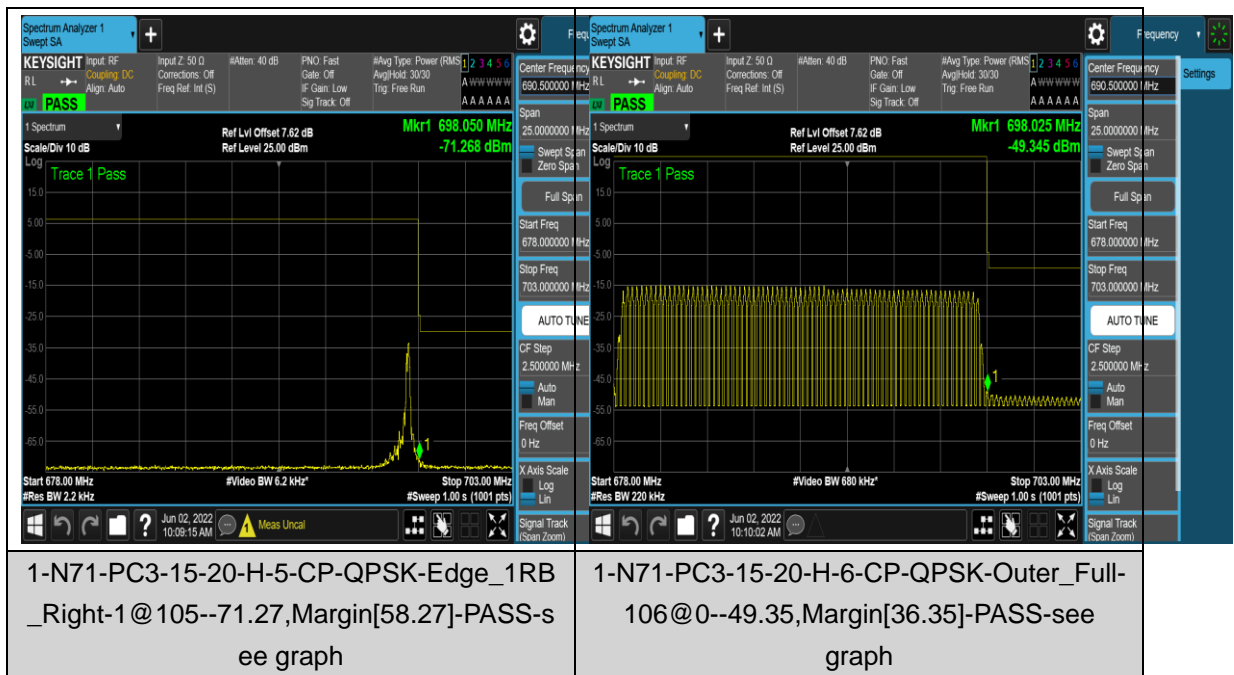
Spectrum Analyzer 1
Swept SA

Freq

KEYSIGHT Input: RF
Coupling: DC
Align: Auto
Input Z: 50 Ω
Corrections: Off
Freq Ref: Int (S)
#Atten: 40 dB
PNO: Fast
Gate: Off
IF Gain: Low
Sig Track: Off
#Avg Type: Power (RMS)
Avg|Hold: 30/30
Trig: Free Run
1 2 3 4 5 6
A WWWWW
A A A A A A
RL
PASS

1 Spectrum
Scale/Div 10 dB
Log
Ref Lvl Offset 7.62 dB
Ref Level 25.00 dBm
Mkr1 698.050 MHz
-71.268 dBm

Trace 1 Pass

15.0
5.00
-5.00
-15.0
-25.0
-35.0
-45.0
-55.0
-65.0

Start 678.00 MHz
#Res BW 2.2 kHz
#Video BW 6.2 kHz*
Stop 703.00 MHz
#Sweep 1.00 s (1001 pts)

Jun 02, 2022
10:09:15 AM
Meas Uncal

Center Frequency
690.500000 MHz
Span
25.000000 MHz
Swept Span
Zero Span
Full Span
Start Freq
678.000000 MHz
Stop Freq
703.000000 MHz
AUTO TUNE
CF Step
2.500000 MHz
Auto
Man
Freq Offset
0 Hz
X Axis Scale
Log
Lin
Signal Track
(Span Zoom)

Spectrum Analyzer 1
Swept SA

Frequency

KEYSIGHT Input: RF
Coupling: DC
Align: Auto
Input Z: 50 Ω
Corrections: Off
Freq Ref: Int (S)
#Atten: 40 dB
PNO: Fast
Gate: Off
IF Gain: Low
Sig Track: Off
#Avg Type: Power (RMS)
Avg|Hold: 30/30
Trig: Free Run
1 2 3 4 5 6
A WWWWW
A A A A A A
RL
PASS

1 Spectrum
Scale/Div 10 dB
Log
Ref Lvl Offset 7.62 dB
Ref Level 25.00 dBm
Mkr1 698.025 MHz
-49.345 dBm

Trace 1 Pass

15.0
5.00
-5.00
-15.0
-25.0
-35.0
-45.0
-55.0
-65.0

Start 678.00 MHz
#Res BW 220 kHz
#Video BW 680 kHz*
Stop 703.00 MHz
#Sweep 1.00 s (1001 pts)

Jun 02, 2022
10:10:02 AM

Center Frequency
690.500000 MHz
Settings
Span
25.000000 MHz
Swept Span
Zero Span
Full Span
Start Freq
678.000000 MHz
Stop Freq
703.000000 MHz
AUTO TUNE
CF Step
2.500000 MHz
Auto
Man
Freq Offset
0 Hz
X Axis Scale
Log
Lin
Signal Track
(Span Zoom)

1-N71-PC3-15-20-H-5-CP-QPSK-Edge_1RB_Right-1@105--71.27,Margin[58.27]-PASS-see graph

1-N71-PC3-15-20-H-6-CP-QPSK-Outer_Full-106@0--49.35,Margin[36.35]-PASS-see graph